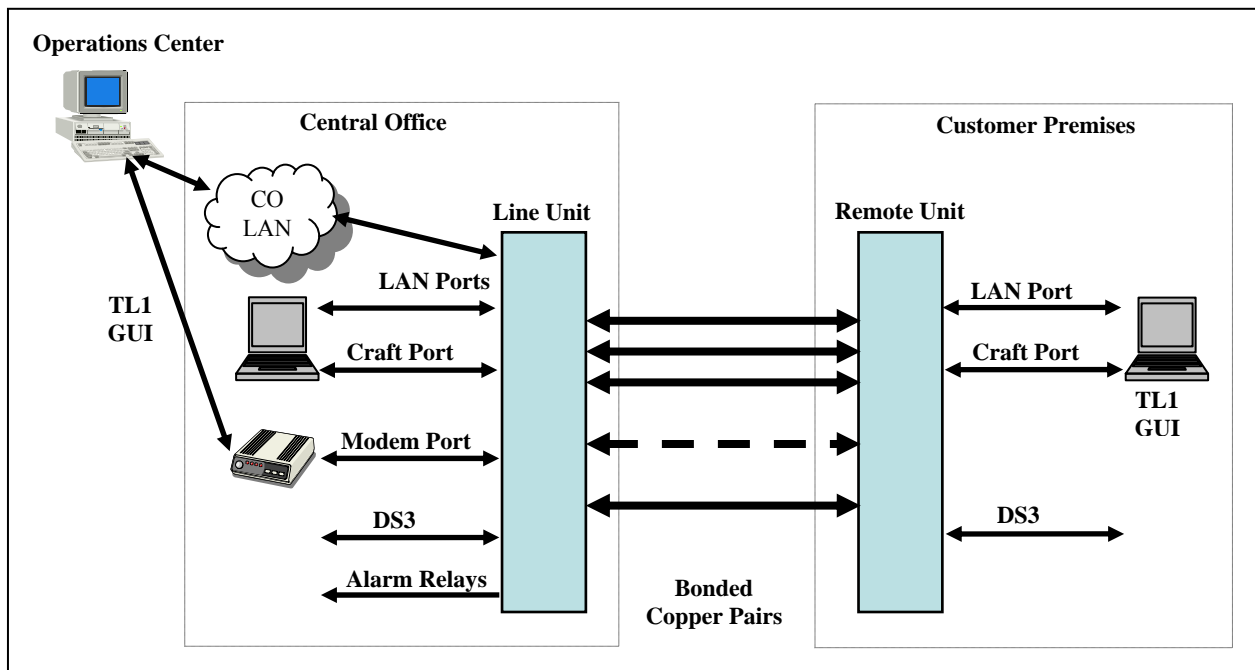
Operations Center

Central Office

Customer Premises

CO LAN

Line Unit

Remote Unit

TL1 GUI

LAN Ports

Craft Port

Modem Port

DS3

Alarm Relays

Bonded Copper Pairs

LAN Port

Craft Port

TL1 GUI

DS3